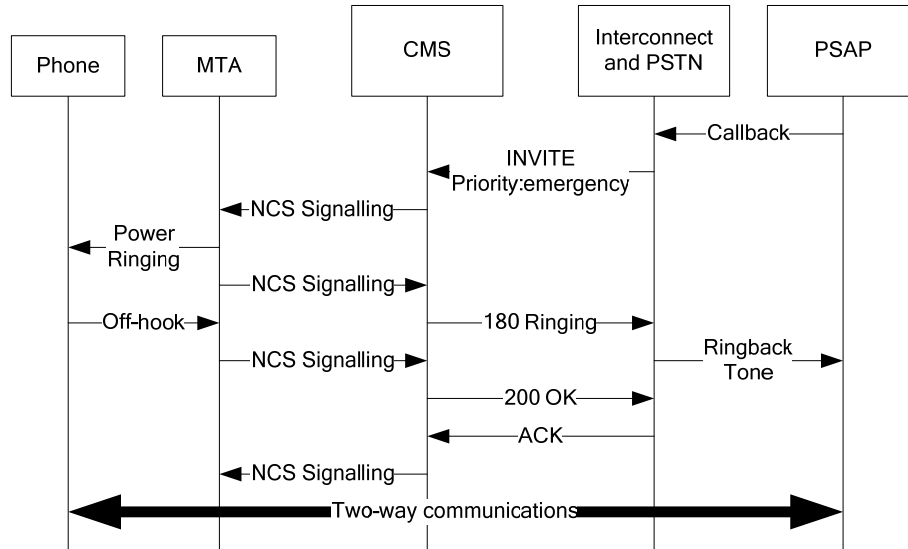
Phone

MTA

CMS

Interconnect and PSTN

PSAP

Callback

INVITE Priority:emergency

NCS Signalling

Power Ringing

NCS Signalling

Off-hook

180 Ringing

NCS Signalling

Ringback Tone

200 OK

ACK

NCS Signalling

Two-way communications